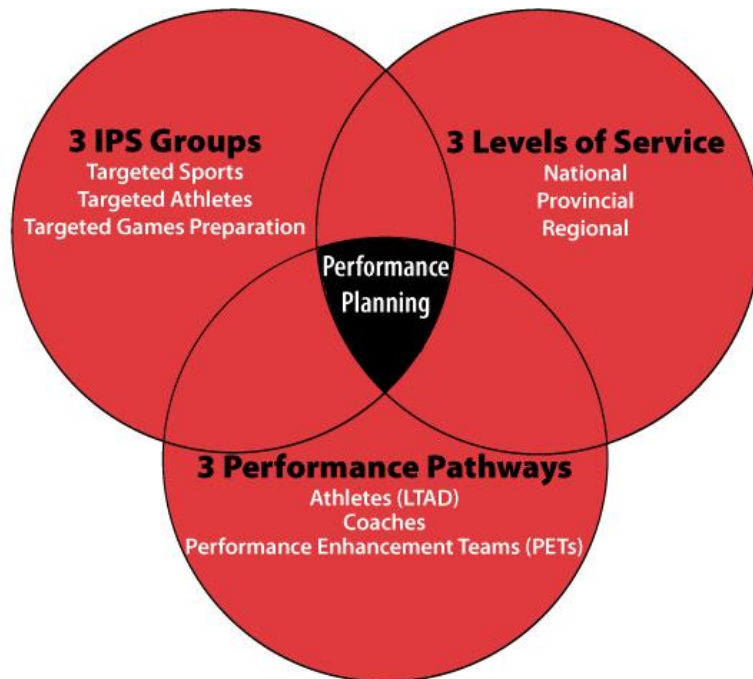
3 IPS Groups
Targeted Sports
Targeted Athletes
Targeted Games Preparation

3 Levels of Service
National
Provincial
Regional

Performance Planning

3 Performance Pathways
Athletes (LTAD)
Coaches
Performance Enhancement Teams (PETs)